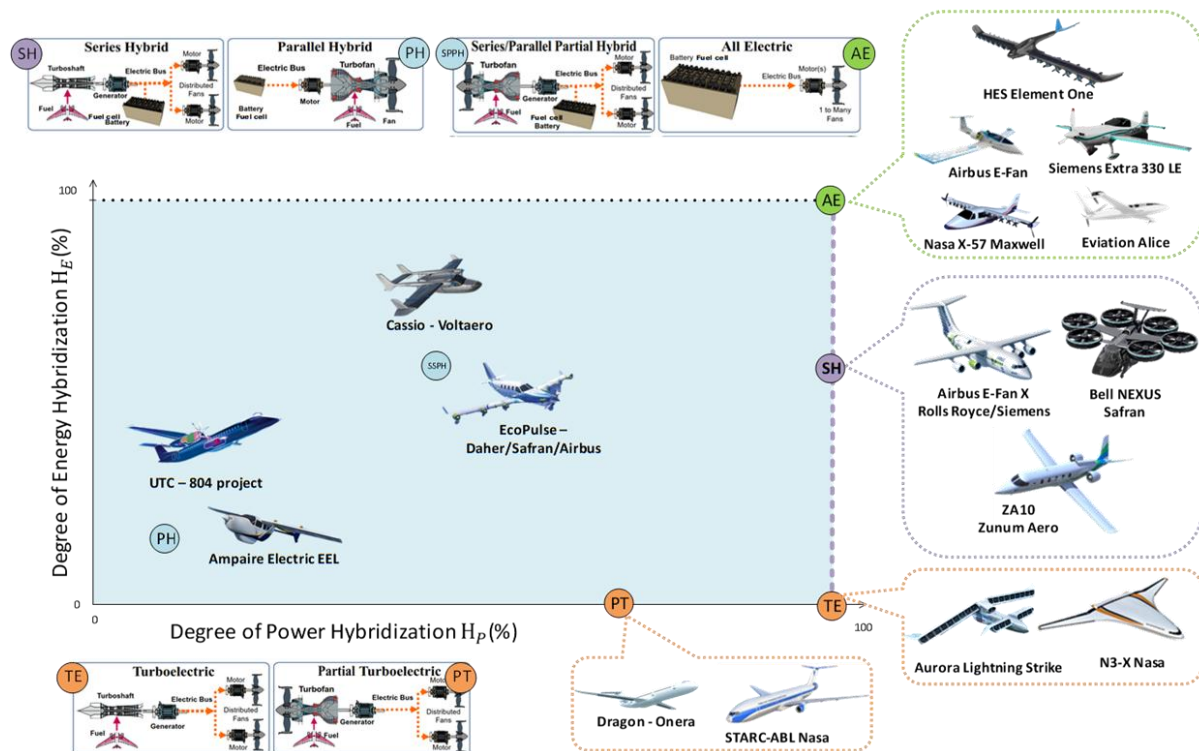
SH Series Hybrid
Turboshaft
Electric Bus
Motor
Generator
Distributed Fans
Fuel
Fuel cell
Battery
Motor

Parallel Hybrid PH
Electric Bus
Turbofan
Battery
Fuel cell
Motor
Fuel
Fan

SPPH Series/Parallel Partial Hybrid
Turbofan
Electric Bus
Motor
Generator
Distributed Fans
Fuel
Fuel cell
Battery
Motor

All Electric AE
Battery Fuel cell
Electric Bus
Motor(s)
1 to Many Fans

HES Element One
Airbus E-Fan
Siemens Extra 330 LE
Nasa X-57 Maxwell
Eviation Alice

100
AE
Degree of Energy Hybridization $H_E$(%)
Cassio - Voltaero
SSPH
EcoPulse – Daher/Safran/Airbus
UTC – 804 project
PH
Ampaire Electric EEL
0
0
Degree of Power Hybridization $H_P$(%)
PT
TE
100
SH

Airbus E-Fan X Rolls Royce/Siemens
Bell NEXUS Safran
ZA10 Zunum Aero
Aurora Lightning Strike
N3-X Nasa
Dragon - Onera
STARC-ABL Nasa

TE Turboelectric
Turboshaft
Electric Bus
Motor
Generator
Distributed Fans
Fuel
Motor

Partial Turboelectric PT
Turbofan
Electric Bus
Motor
Generator
Distributed Fans
Fuel
Motor